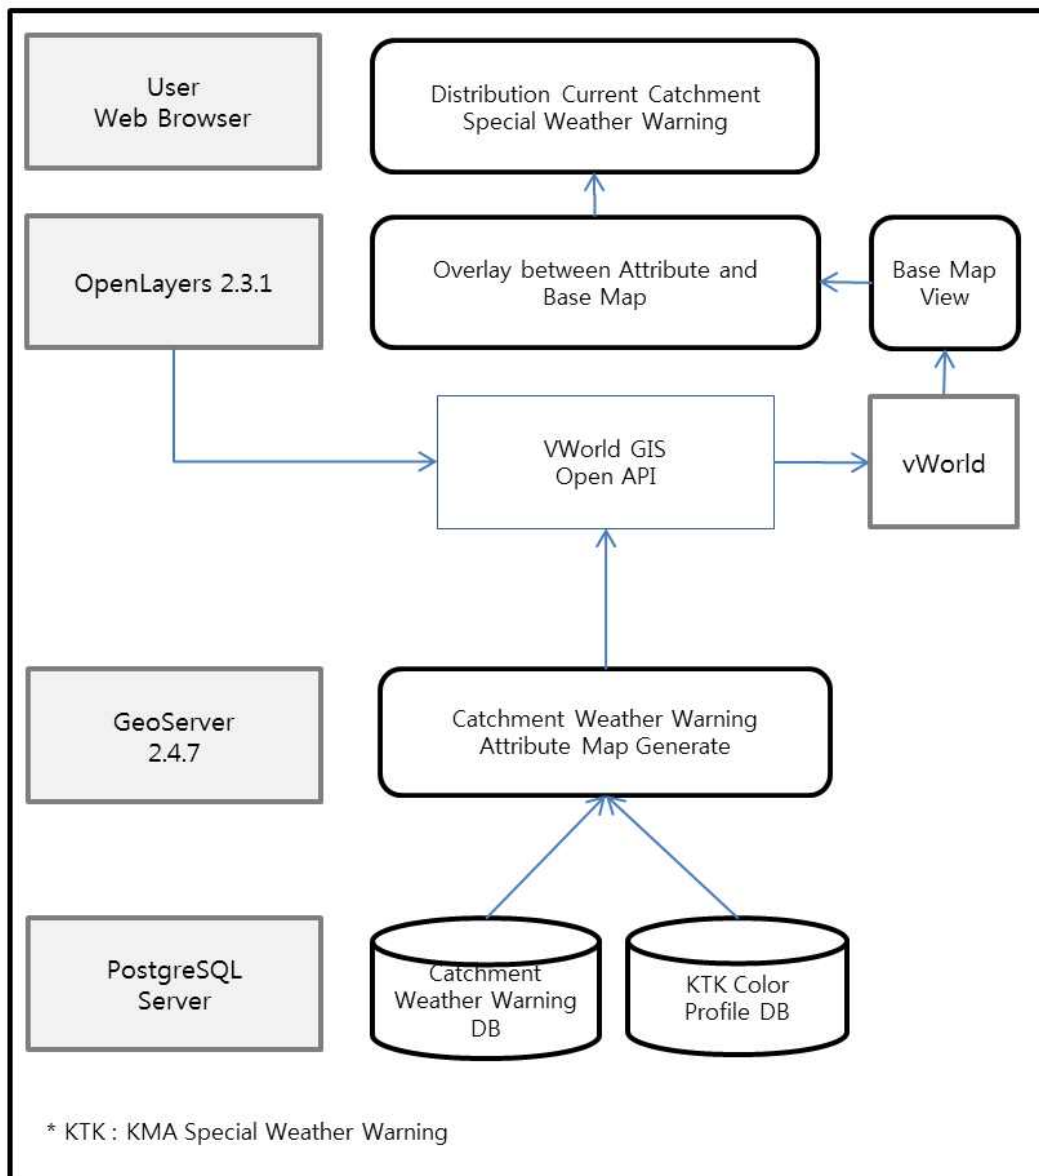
User Web Browser

Distribution Current Catchment Special Weather Warning

OpenLayers 2.3.1

Overlay between Attribute and Base Map

Base Map View

VWorld GIS Open API

vWorld

GeoServer 2.4.7

Catchment Weather Warning Attribute Map Generate

PostgreSQL Server

Catchment Weather Warning DB

KTK Color Profile DB

* KTK : KMA Special Weather Warning